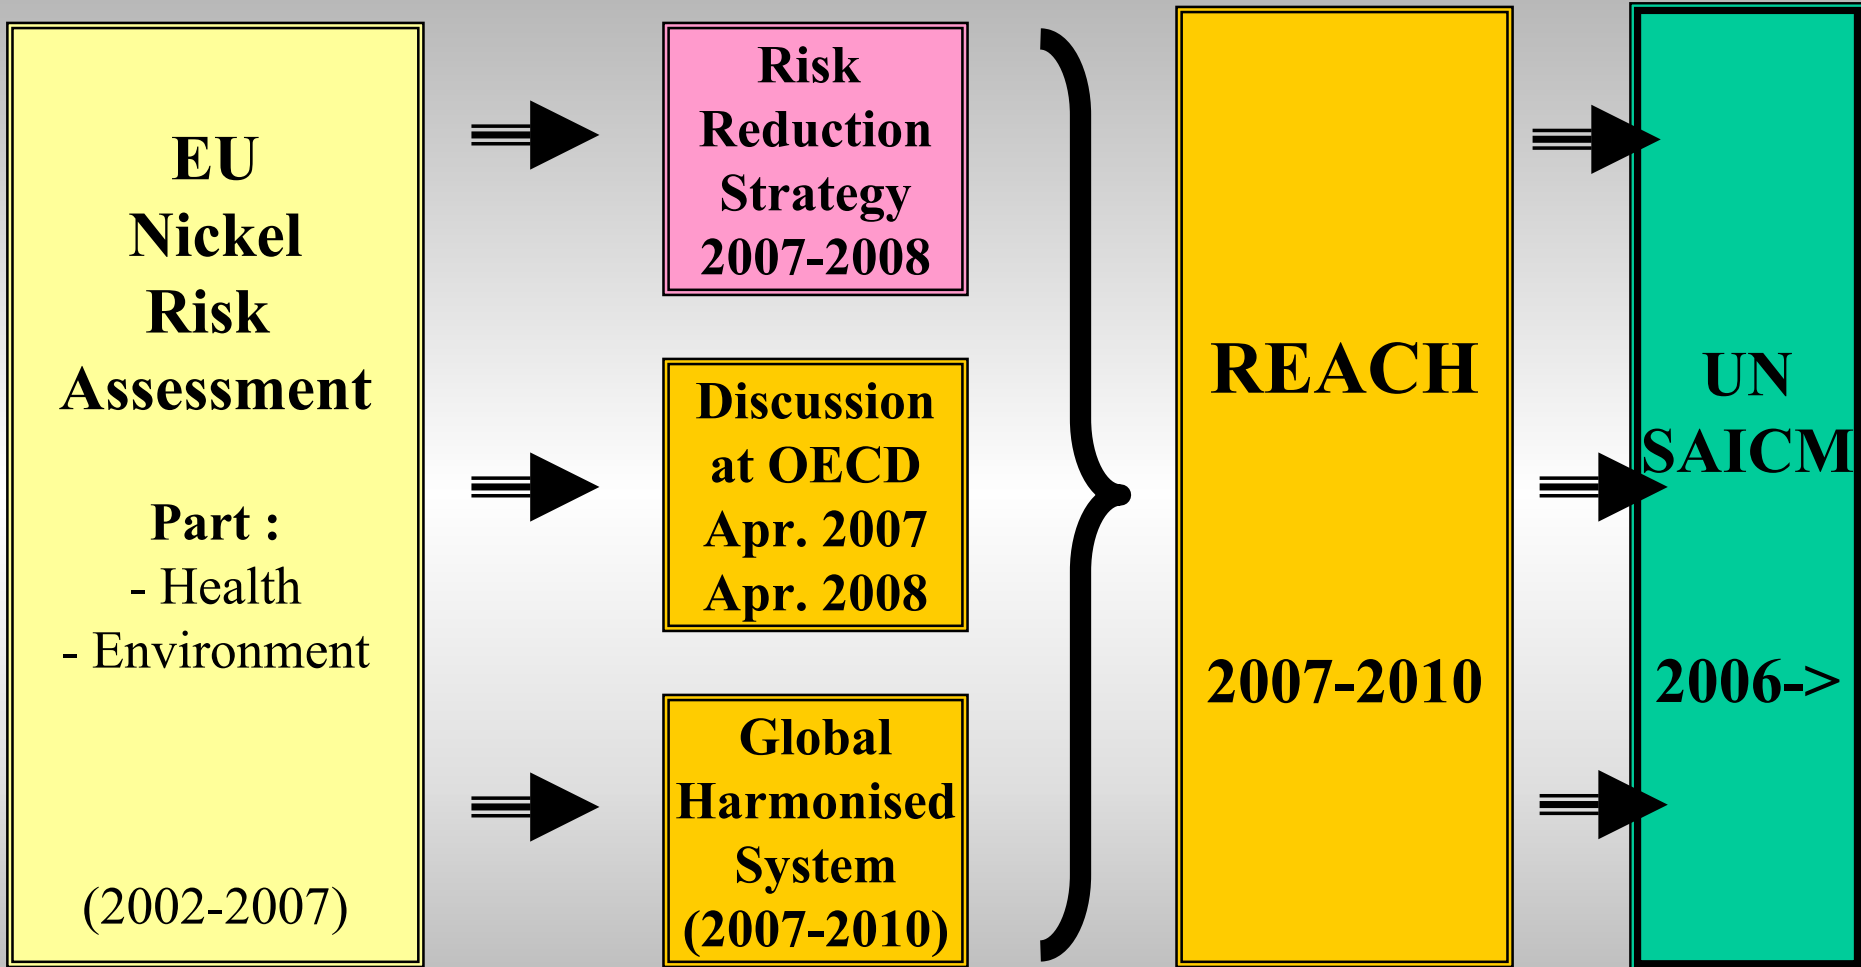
EU Nickel Risk Assessment

Part :
- Health
- Environment

(2002-2007)

Risk Reduction Strategy 2007-2008

Discussion at OECD Apr. 2007 Apr. 2008

Global Harmonised System (2007-2010)

REACH

2007-2010

UN SAICM

2006->